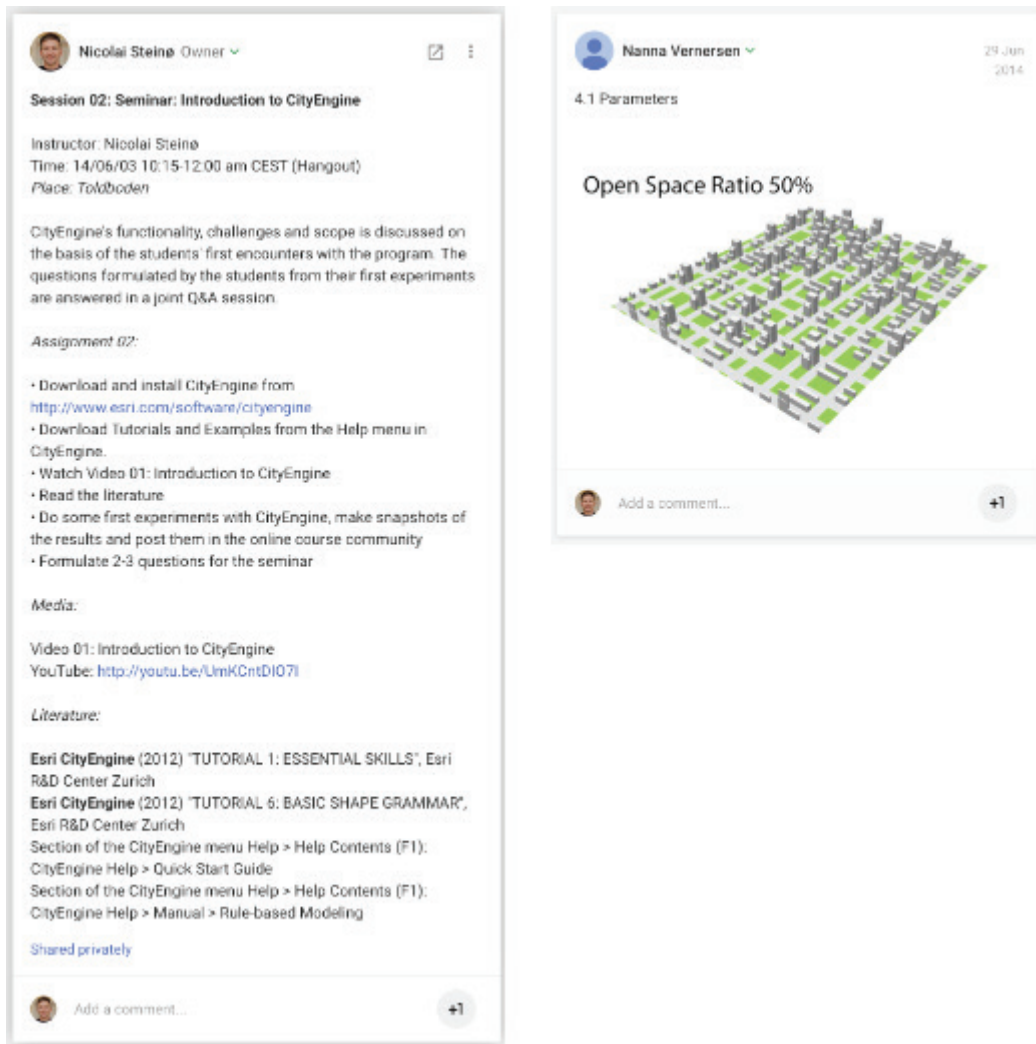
Nicolai Steinø Owner

Session 02: Seminar: Introduction to CityEngine

Instructor: Nicolai Steinø
Time: 14/06/03 10:15-12:00 am CEST (Hangout)
Place: Toldboden

CityEngine's functionality, challenges and scope is discussed on the basis of the students' first encounters with the program. The questions formulated by the students from their first experiments are answered in a joint Q&A session.

Assignment 02:

• Download and install CityEngine from http://www.esri.com/software/cityengine
• Download Tutorials and Examples from the Help menu in CityEngine.
• Watch Video 01: Introduction to CityEngine
• Read the literature
• Do some first experiments with CityEngine, make snapshots of the results and post them in the online course community
• Formulate 2-3 questions for the seminar

Media:

Video 01: Introduction to CityEngine
YouTube: http://youtu.be/UmKCntDIO7I

Literature:

Esri CityEngine (2012) "TUTORIAL 1: ESSENTIAL SKILLS", Esri R&D Center Zurich
Esri CityEngine (2012) "TUTORIAL 6: BASIC SHAPE GRAMMAR", Esri R&D Center Zurich
Section of the CityEngine menu Help > Help Contents (F1): CityEngine Help > Quick Start Guide
Section of the CityEngine menu Help > Help Contents (F1): CityEngine Help > Manual > Rule-based Modeling

Shared privately

Add a comment...

+1

Nanna Vernersen

29 Jun 2014

4.1 Parameters

Open Space Ratio 50%

Add a comment...

+1